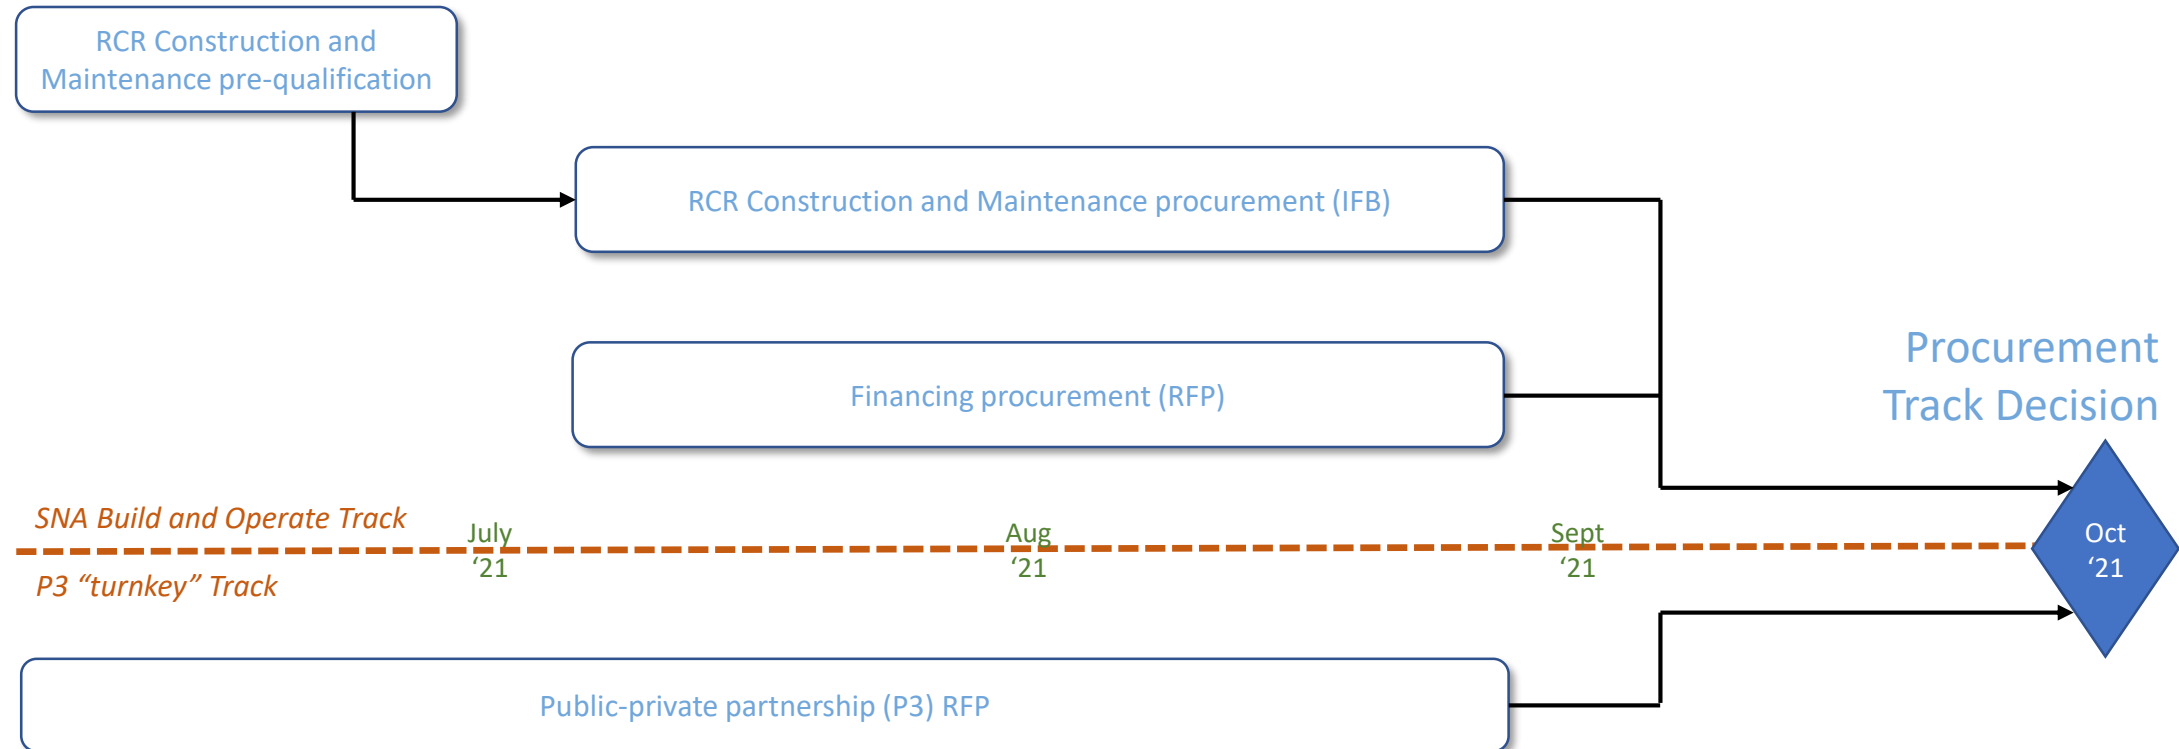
RCR Construction and Maintenance pre-qualification

RCR Construction and Maintenance procurement (IFB)

Financing procurement (RFP)

Procurement Track Decision

SNA Build and Operate Track

July '21

Aug '21

Sept '21

Oct '21

P3 “turnkey” Track

Public-private partnership (P3) RFP